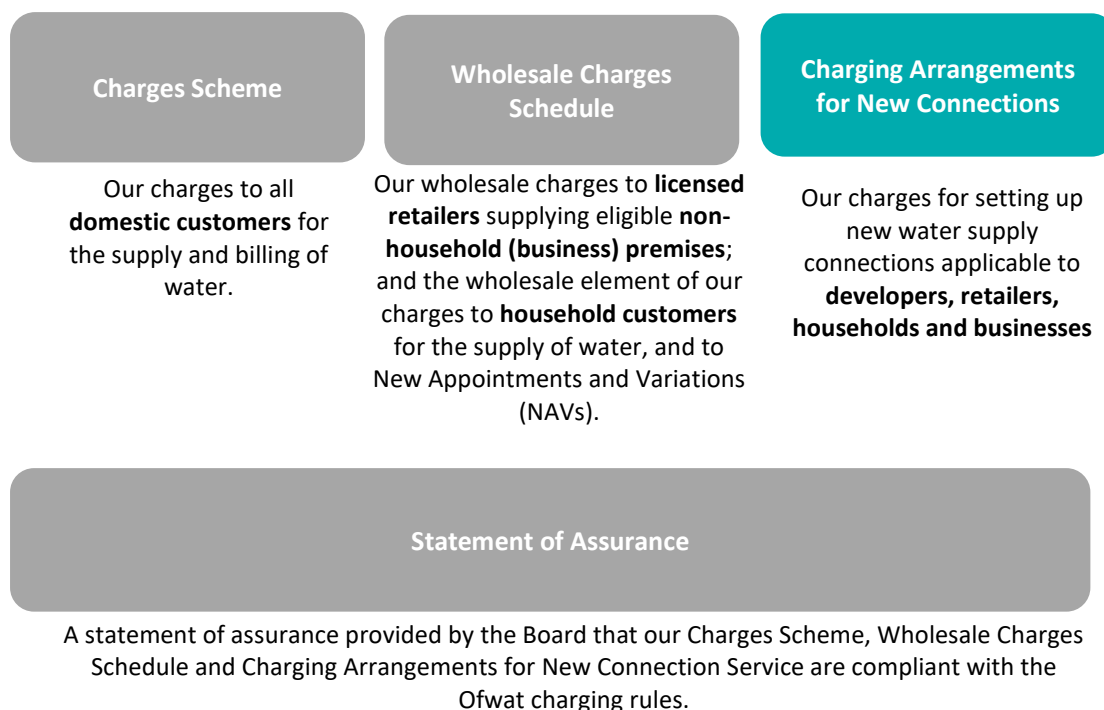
Charges Scheme

Our charges to all **domestic customers** for the supply and billing of water.

Wholesale Charges Schedule

Our wholesale charges to **licensed retailers** supplying eligible **non-household (business) premises**; and the wholesale element of our charges to **household customers** for the supply of water, and to New Appointments and Variations (NAVs).

Charging Arrangements for New Connections

Our charges for setting up new water supply connections applicable to **developers, retailers, households and businesses**

Statement of Assurance

A statement of assurance provided by the Board that our Charges Scheme, Wholesale Charges Schedule and Charging Arrangements for New Connection Service are compliant with the Ofwat charging rules.